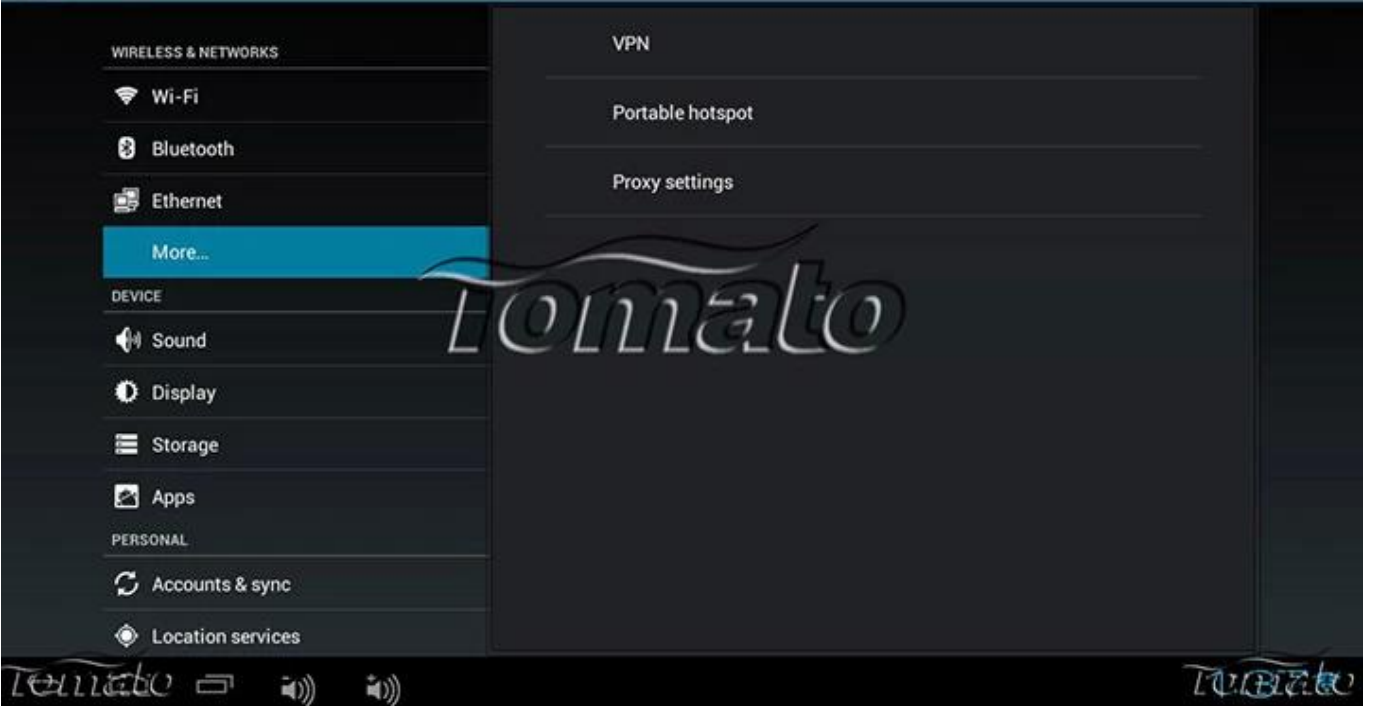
WIRELESS & NETWORKS

Wi-Fi

Bluetooth

Ethernet

More...

DEVICE

Sound

Display

Storage

Apps

PERSONAL

Accounts & sync

Location services

VPN

Portable hotspot

Proxy settings

Tomato

Tomato

Tomato